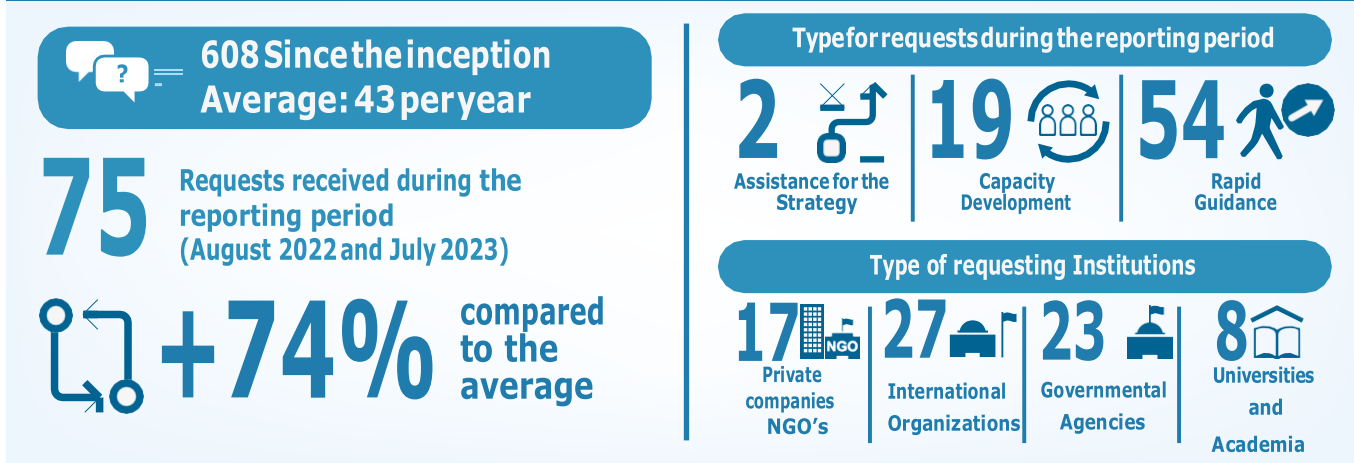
?

608 Since the inception
Average: 43 per year

75

Requests received during the reporting period
(August 2022 and July 2023)

+74%

compared to the average

Type for requests during the reporting period

2
Assistance for the Strategy

19
Capacity Development

54
Rapid Guidance

Type of requesting Institutions

17
NGO
Private companies NGO's

27
International Organizations

23
Governmental Agencies

8
Universities and Academia